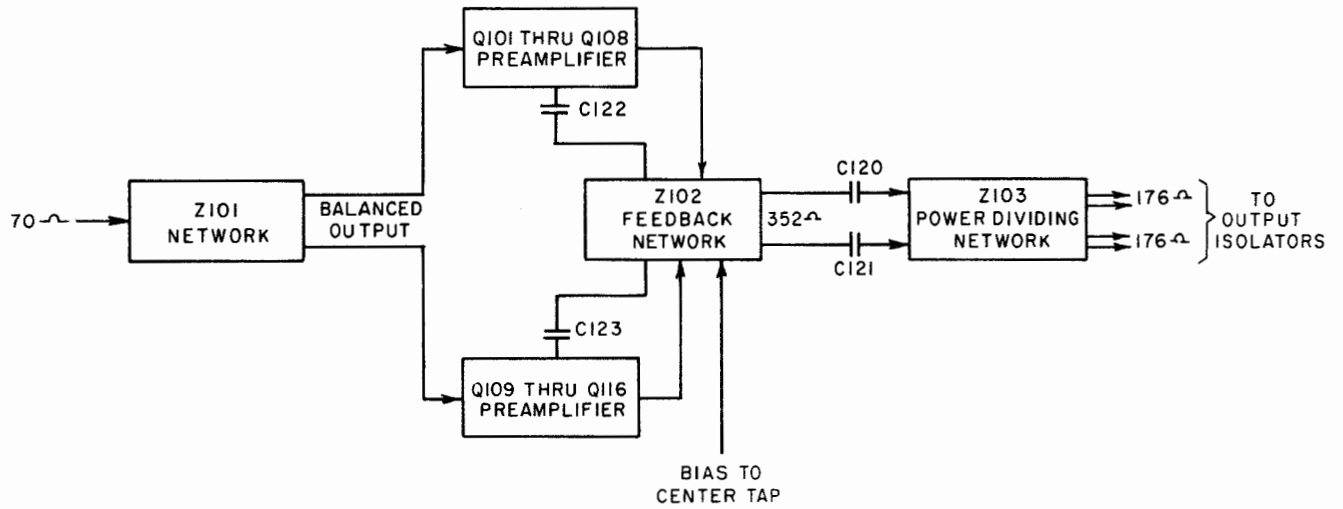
Q101 THRU Q108 PREAMPLIFIER

C122

70 Ω

Z101 NETWORK

BALANCED OUTPUT

Z102 FEEDBACK NETWORK

352 Ω

C120

C121

Z103 POWER DIVIDING NETWORK

176 Ω

176 Ω

TO OUTPUT ISOLATORS

C123

Q109 THRU Q116 PREAMPLIFIER

BIAS TO CENTER TAP